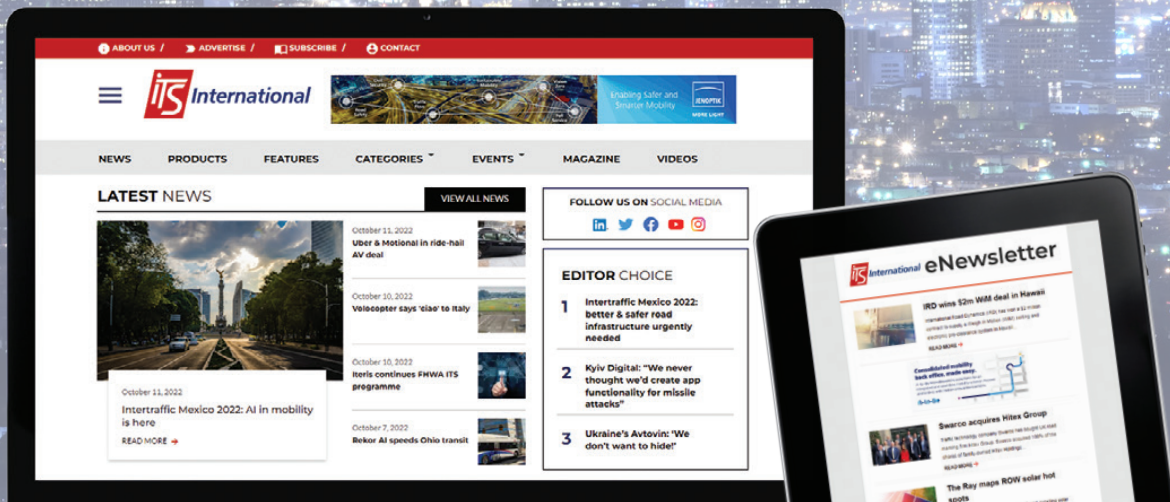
ABOUT US / ADVERTISE / SUBSCRIBE / CONTACT

ITS International

Enabling Safer and Smarter Mobility
JENOPTIK
MORE LIGHT

NEWS PRODUCTS FEATURES CATEGORIES EVENTS MAGAZINE VIDEOS

LATEST NEWS
VIEW ALL NEWS

October 11, 2022
Intertraffic Mexico 2022: AI in mobility is here
READ MORE

October 11, 2022
Uber & Motional in ride-hail AV deal

October 10, 2022
Volocopter says 'ciao' to Italy

October 10, 2022
Iteris continues FHWA ITS programme

October 7, 2022
Rekor AI speeds Ohio transit

FOLLOW US ON SOCIAL MEDIA

EDITOR CHOICE

1 Intertraffic Mexico 2022: better & safer road infrastructure urgently needed

2 Kyiv Digital: "We never thought we'd create app functionality for missile attacks"

3 Ukraine's Avtovin: 'We don't want to hide!'

ITS International eNewsletter

IRD wins $2m WiM deal in Hawaii
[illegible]
READ MORE

Swarco acquires Hitex Group
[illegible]
READ MORE

The Ray maps ROW solar hot spots